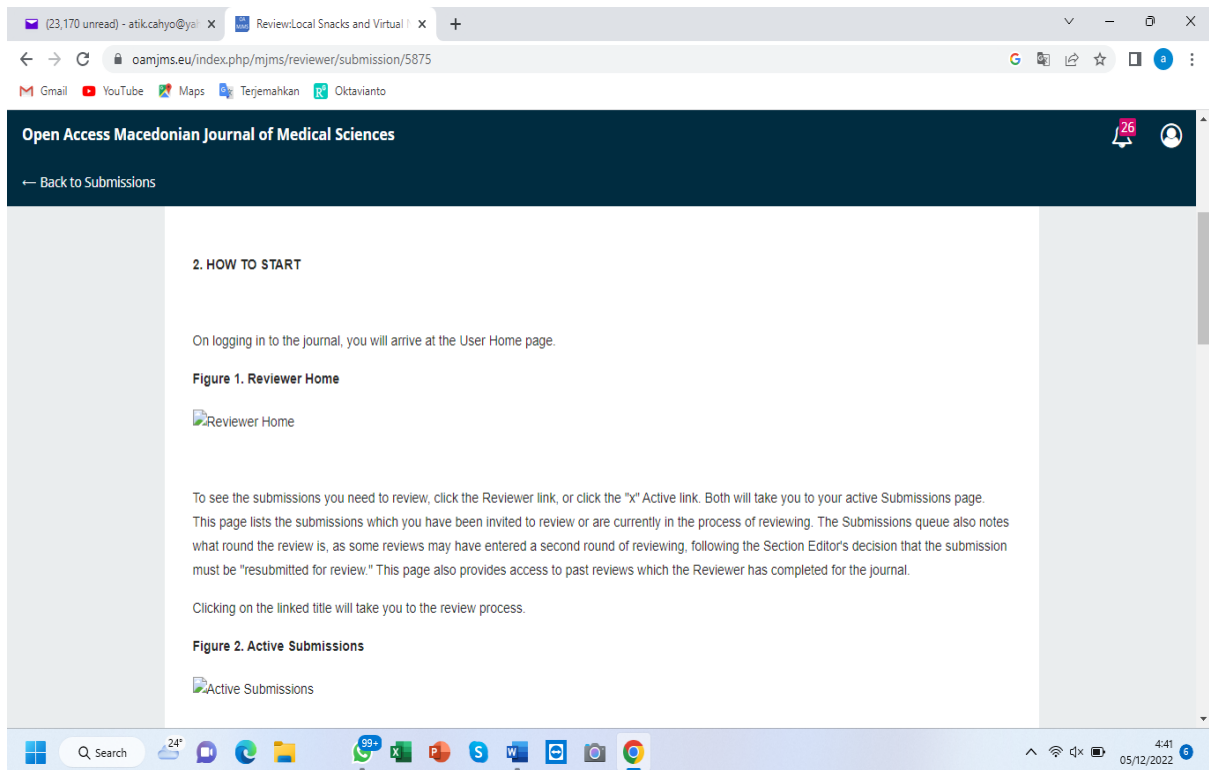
(23,170 unread) - atik.cahyo@ya ×
Review:Local Snacks and Virtual ×
+

oamjms.eu/index.php/mjms/reviewer/submission/5875

Gmail YouTube Maps Terjemahkan Oktavianto

Open Access Macedonian Journal of Medical Sciences

26

← Back to Submissions

2. HOW TO START

On logging in to the journal, you will arrive at the User Home page.

Figure 1. Reviewer Home

Reviewer Home

To see the submissions you need to review, click the Reviewer link, or click the "x" Active link. Both will take you to your active Submissions page. This page lists the submissions which you have been invited to review or are currently in the process of reviewing. The Submissions queue also notes what round the review is, as some reviews may have entered a second round of reviewing, following the Section Editor's decision that the submission must be "resubmitted for review." This page also provides access to past reviews which the Reviewer has completed for the journal.

Clicking on the linked title will take you to the review process.

Figure 2. Active Submissions

Active Submissions

24°
Search
99+
4:41
05/12/2022
6